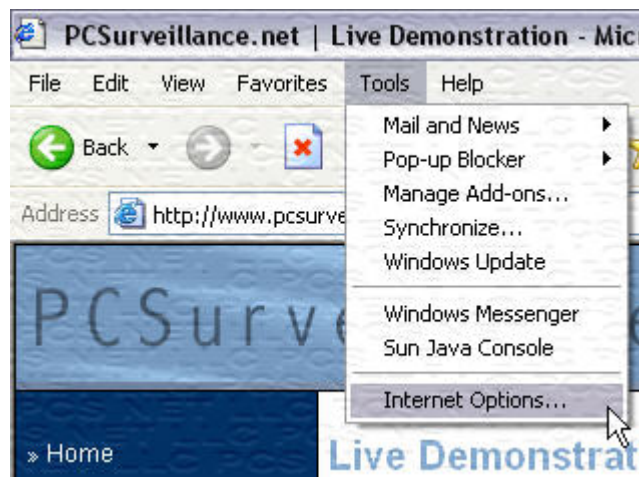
PCSurveillance.net | Live Demonstration - Mic

File Edit View Favorites Tools Help

Back

Address http://www.pcsurve

Mail and News
Pop-up Blocker
Manage Add-ons...
Synchronize...
Windows Update
Windows Messenger
Sun Java Console
Internet Options...

PCSurve

» Home

Live Demonstrat